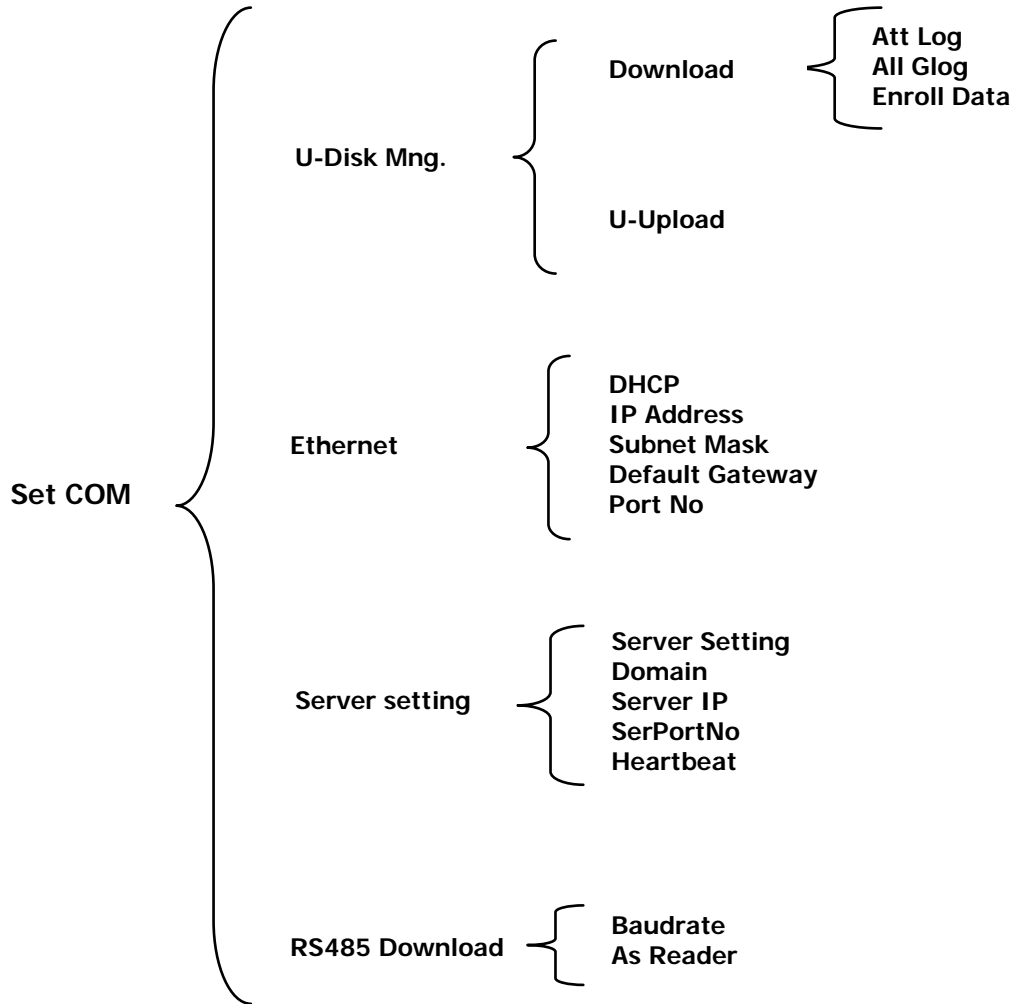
Set COM

U-Disk Mng.

Download

Att Log
All Glog
Enroll Data

U-Upload

Ethernet

DHCP
IP Address
Subnet Mask
Default Gateway
Port No

Server setting

Server Setting
Domain
Server IP
SerPortNo
Heartbeat

RS485 Download

Baudrate
As Reader